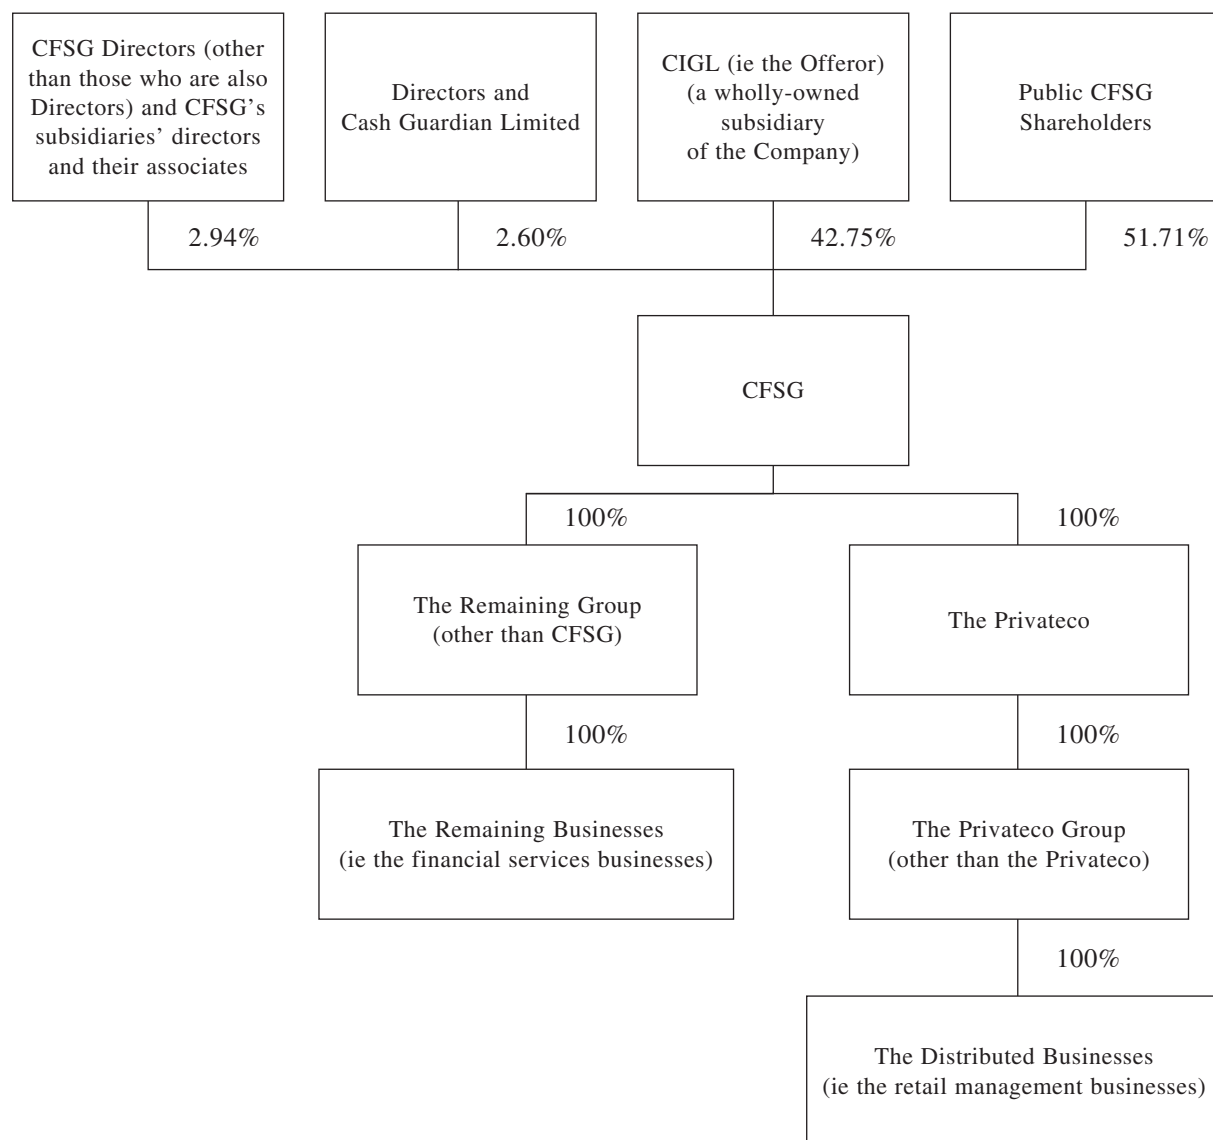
CFSG Directors (other than those who are also Directors) and CFSG's subsidiaries' directors and their associates

Directors and Cash Guardian Limited

CIGL (ie the Offeror) (a wholly-owned subsidiary of the Company)

Public CFSG Shareholders

2.94%

2.60%

42.75%

51.71%

CFSG

100%

100%

The Remaining Group (other than CFSG)

The Privateco

100%

100%

The Remaining Businesses (ie the financial services businesses)

The Privateco Group (other than the Privateco)

100%

The Distributed Businesses (ie the retail management businesses)